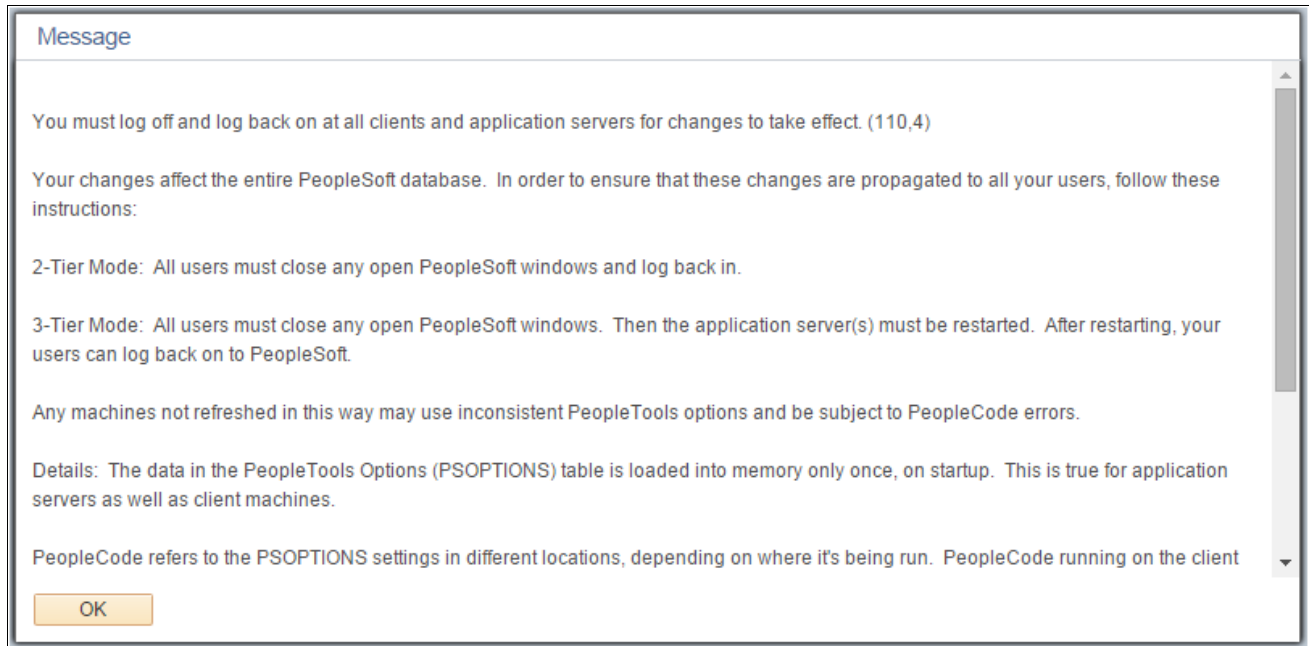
Message

You must log off and log back on at all clients and application servers for changes to take effect. (110,4)

Your changes affect the entire PeopleSoft database. In order to ensure that these changes are propagated to all your users, follow these instructions:

2-Tier Mode: All users must close any open PeopleSoft windows and log back in.

3-Tier Mode: All users must close any open PeopleSoft windows. Then the application server(s) must be restarted. After restarting, your users can log back on to PeopleSoft.

Any machines not refreshed in this way may use inconsistent PeopleTools options and be subject to PeopleCode errors.

Details: The data in the PeopleTools Options (PSOPTIONS) table is loaded into memory only once, on startup. This is true for application servers as well as client machines.

PeopleCode refers to the PSOPTIONS settings in different locations, depending on where it's being run. PeopleCode running on the client

OK